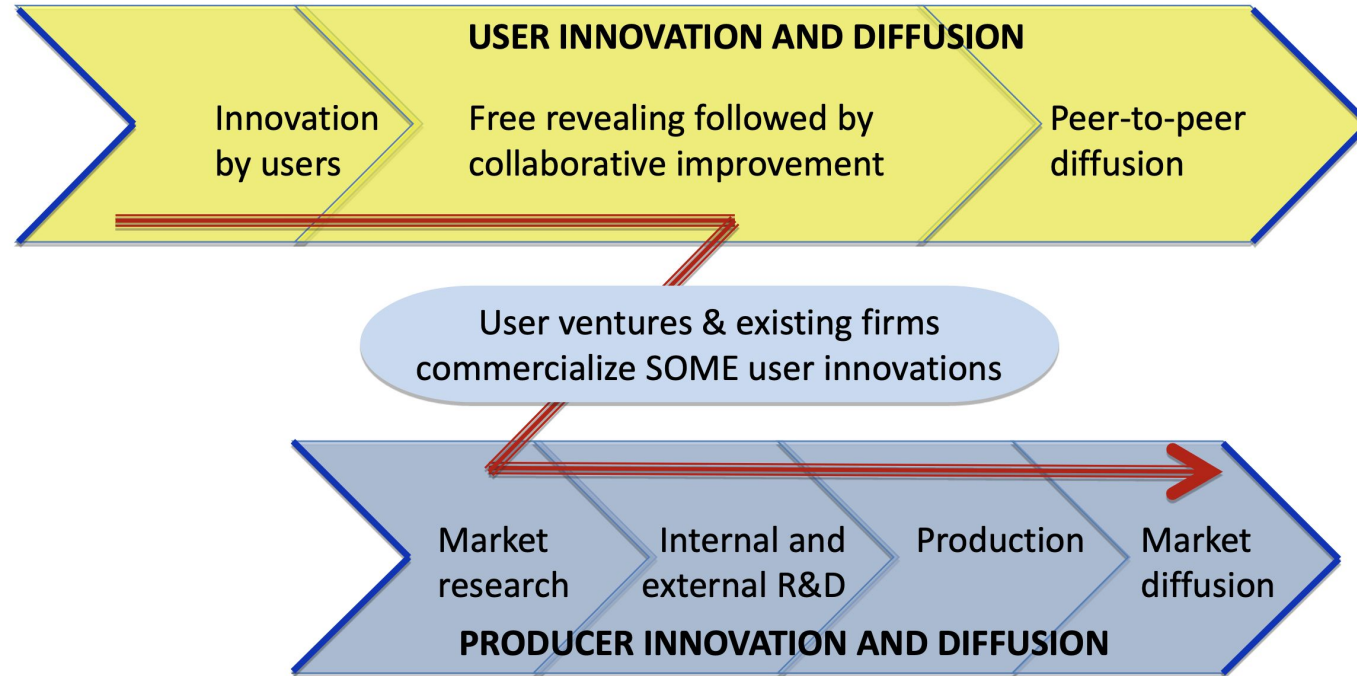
USER INNOVATION AND DIFFUSION

Innovation by users

Free revealing followed by collaborative improvement

Peer-to-peer diffusion

User ventures & existing firms commercialize SOME user innovations

Market research

Internal and external R&D

Production

Market diffusion

PRODUCER INNOVATION AND DIFFUSION